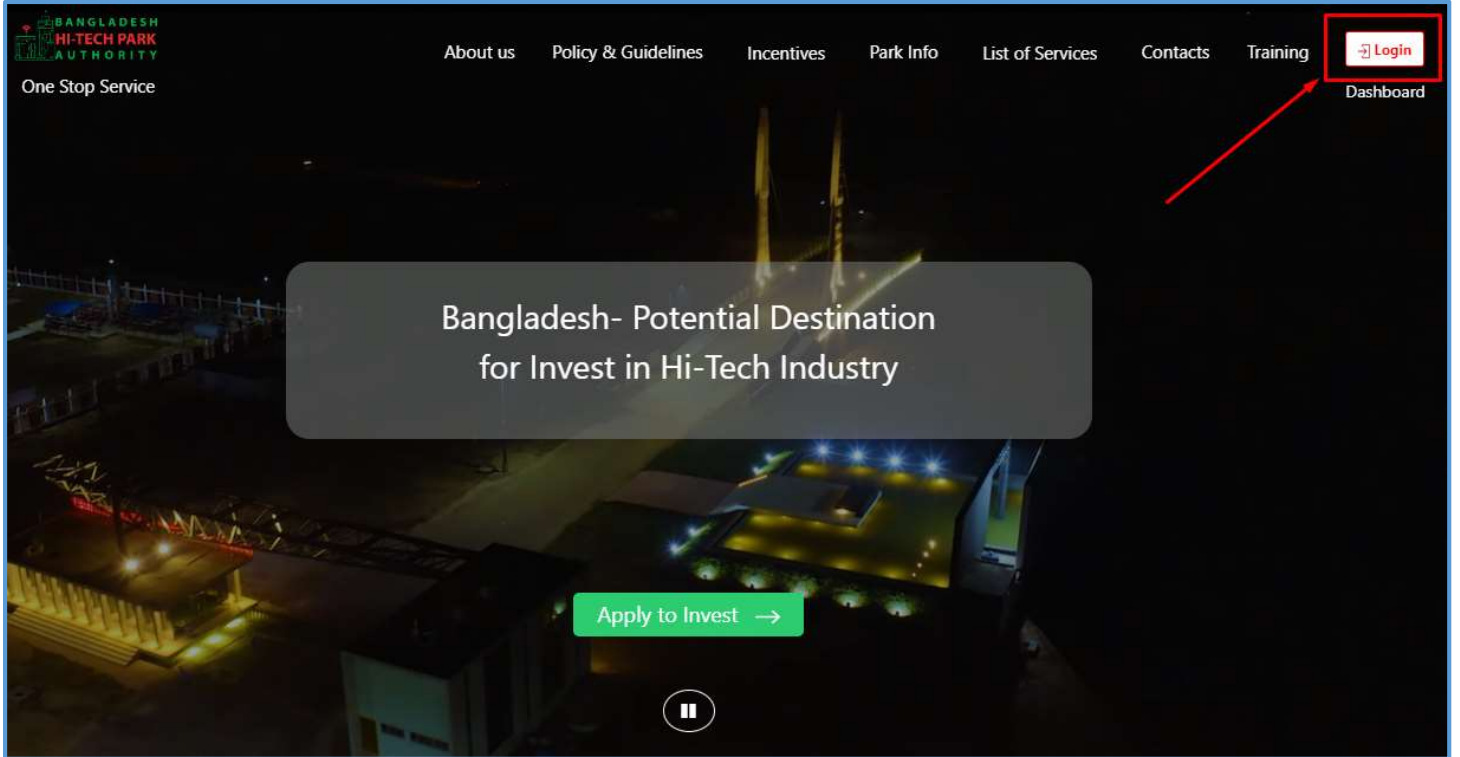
BANGLADESH
HI-TECH PARK
AUTHORITY

One Stop Service

About us
Policy & Guidelines
Incentives
Park Info
List of Services
Contacts
Training
Login
Dashboard

Bangladesh- Potential Destination for Invest in Hi-Tech Industry

Apply to Invest →